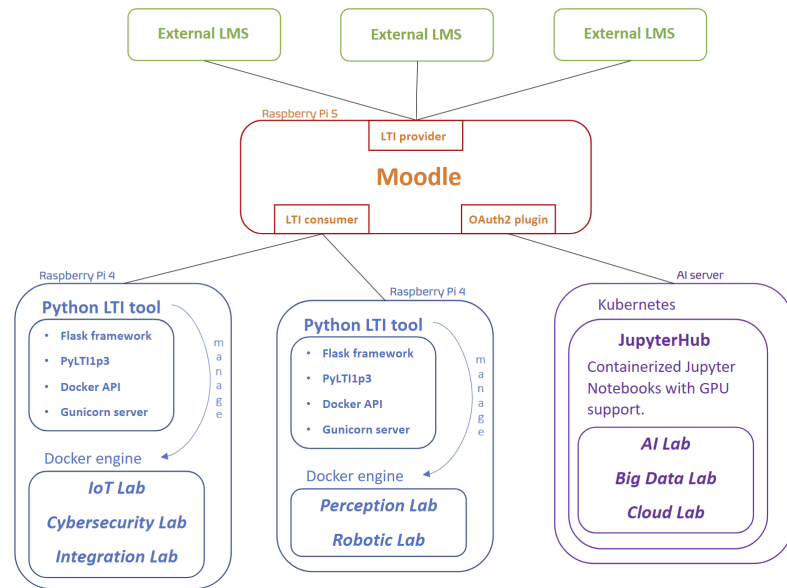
External LMS

External LMS

External LMS

Raspberry Pi 5

LTI provider

Moodle

LTI consumer

OAuth2 plugin

Raspberry Pi 4

Python LTI tool

- Flask framework
- PyLTI1p3
- Docker API
- Gunicorn server

manage

Docker engine

IoT Lab

Cybersecurity Lab

Integration Lab

Raspberry Pi 4

Python LTI tool

- Flask framework
- PyLTI1p3
- Docker API
- Gunicorn server

manage

Docker engine

Perception Lab

Robotic Lab

AI server

Kubernetes

JupyterHub

Containerized Jupyter Notebooks with GPU support.

AI Lab

Big Data Lab

Cloud Lab